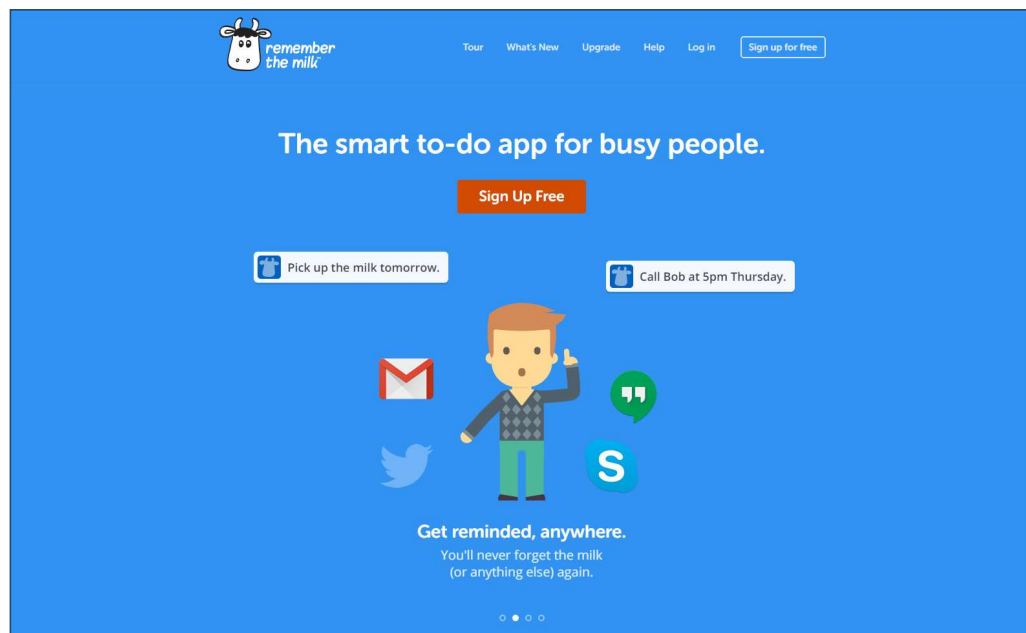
remember the milk

Tour What's New Upgrade Help Log in Sign up for free

The smart to-do app for busy people.

Sign Up Free

Pick up the milk tomorrow.

Call Bob at 5pm Thursday.

Get reminded, anywhere.

You'll never forget the milk (or anything else) again.